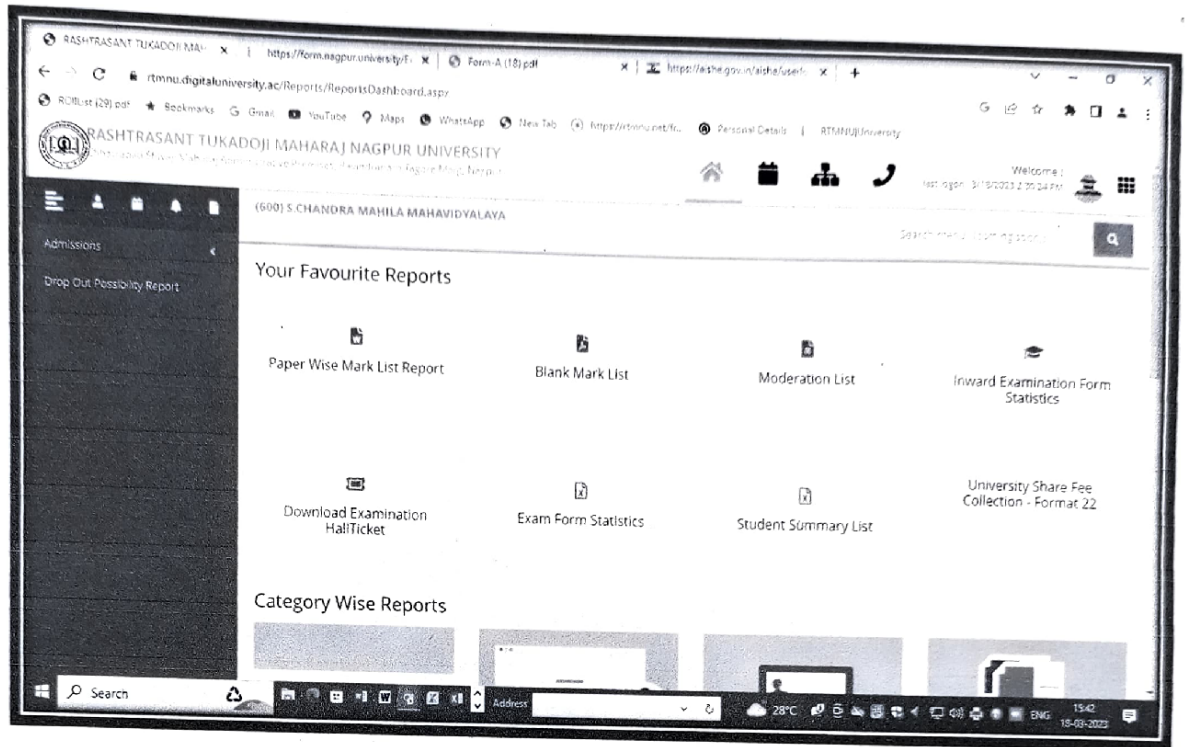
RASHTRASANT TUKADOJI MAH × | https://form.nagpur.university/F × | Form-A (18).pdf × | https://aishe.gov.in/aishe/user × | +

rtmnu.digitaluniversity.ac/Reports/ReportsDashboard.aspx

ROBList (29).pdf Bookmarks Gmail YouTube Maps WhatsApp New Tab https://rtmnu.net/fr... Personal Details | RTMNUUniversity

RASHTRASANT TUKADOJI MAHARAJ NAGPUR UNIVERSITY

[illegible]

Welcome :
last logon : 3/18/2023 2:35:24 PM

(600) S.CHANDRA MAHILA MAHAVIDYALAYA

Admissions

Drop Out Possibility Report

Search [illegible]

Your Favourite Reports

Paper Wise Mark List Report

Blank Mark List

Moderation List

Inward Examination Form Statistics

Download Examination HallTicket

Exam Form Statistics

Student Summary List

University Share Fee Collection - Format 22

Category Wise Reports

Search

Address

28°C

ENG

15:42
18-03-2023